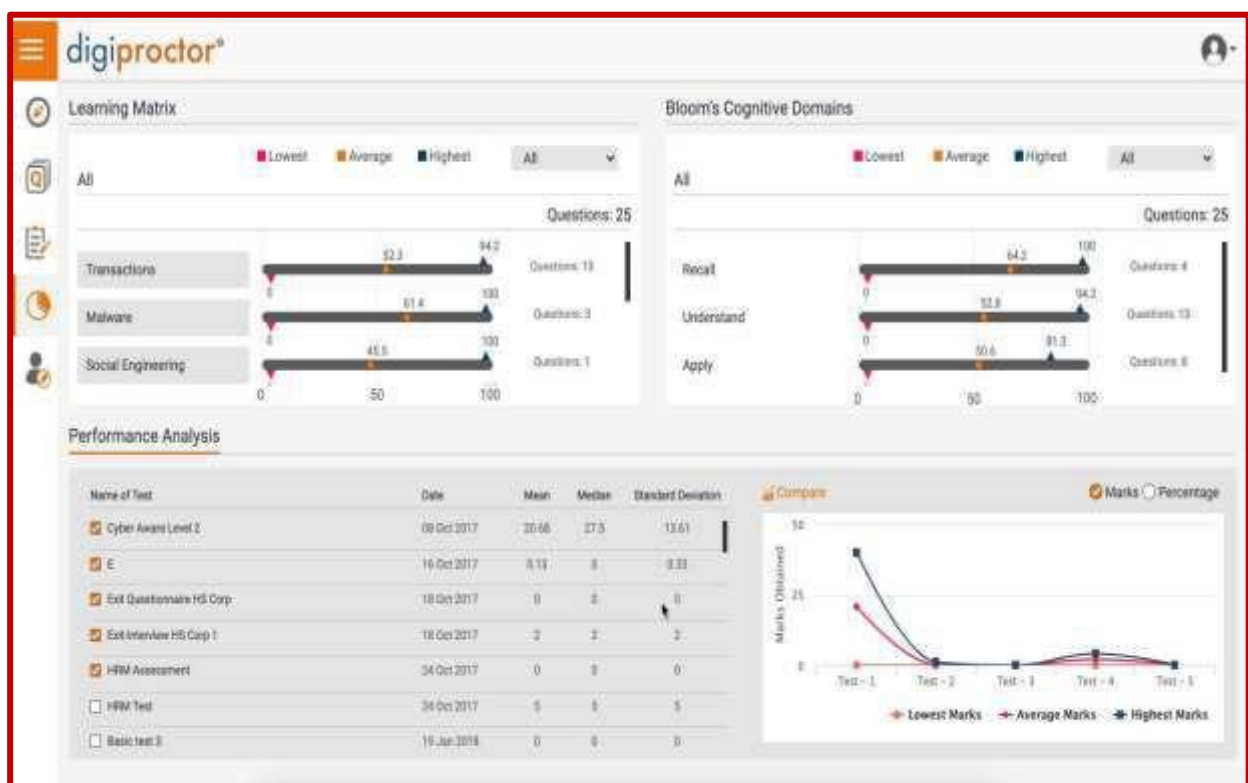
digiproctor®

Learning Matrix

Lowest Average Highest All

All

Questions: 25

Transactions 52.3 94.2 0 Questions: 13

Malware 61.4 100 0 Questions: 3

Social Engineering 45.5 100 0 Questions: 1

0 50 100

Bloom's Cognitive Domains

Lowest Average Highest All

All

Questions: 25

Recall 64.2 100 0 Questions: 4

Understand 52.8 94.2 0 Questions: 13

Apply 50.6 81.3 0 Questions: 8

0 50 100

Performance Analysis

| Name of Test | Date | Mean | Median | Standard Deviation |
|---|---|---|---|---|
| Cyber Aware Level 2 | 09 Oct 2017 | 20.68 | 27.5 | 13.61 |
| E | 16 Oct 2017 | 0.13 | 0 | 0.33 |
| Exit Questionnaire HS Corp | 18 Oct 2017 | 0 | 0 | 0 |
| Exit-Interview HS Corp 1 | 18 Oct 2017 | 2 | 2 | 2 |
| HRM Assessment | 24 Oct 2017 | 0 | 0 | 0 |
| HRM Test | 24 Oct 2017 | 5 | 5 | 5 |
| Basic test 3 | 19 Jan 2018 | 0 | 0 | 0 |

Compare

Marks Percentage

50

25

0

Marks Obtained

Test - 1 Test - 2 Test - 3 Test - 4 Test - 5

Lowest Marks Average Marks Highest Marks